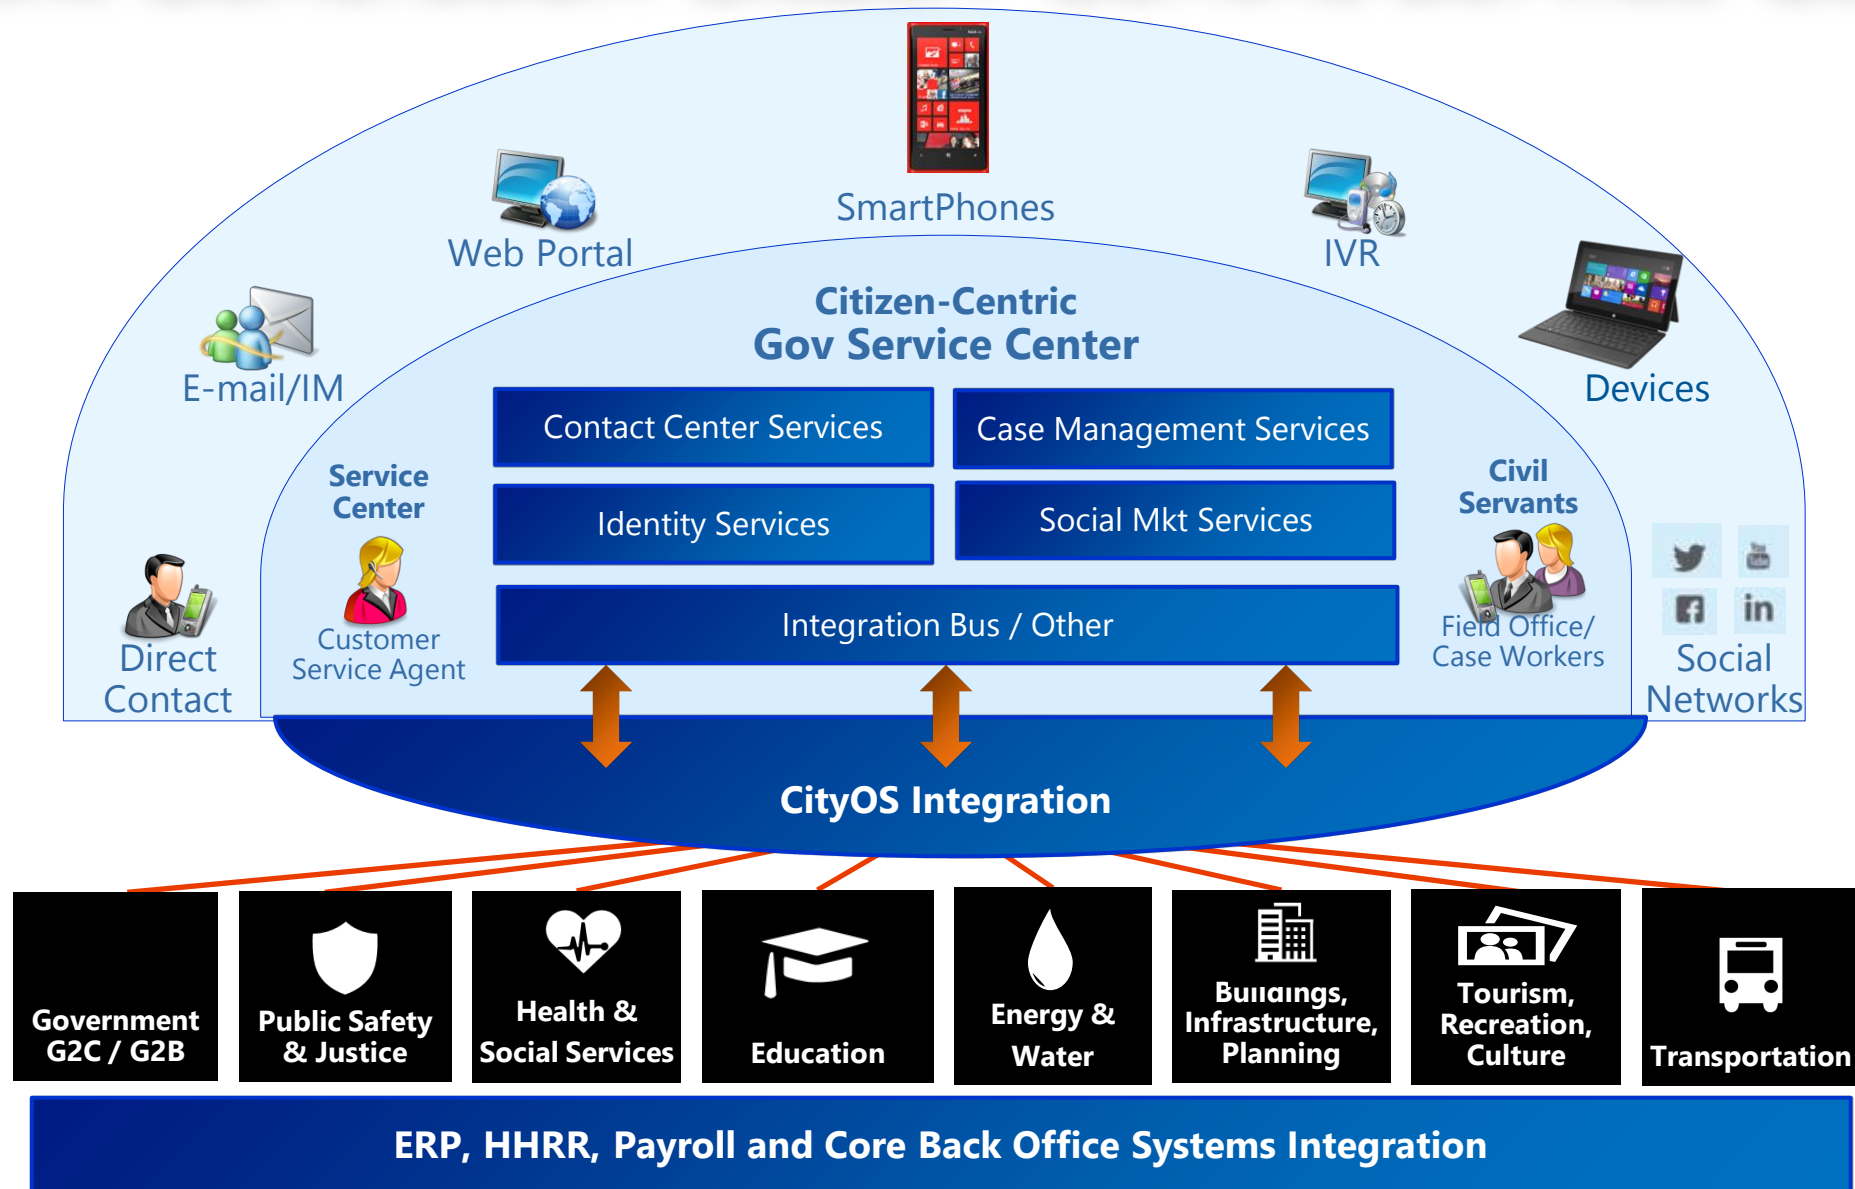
SmartPhones

Web Portal

IVR

E-mail/IM

Devices

Citizen-Centric
Gov Service Center

Contact Center Services

Case Management Services

Identity Services

Social Mkt Services

Integration Bus / Other

Service Center

Customer Service Agent

Civil Servants

Field Office/ Case Workers

Direct Contact

Social Networks

CityOS Integration

Government G2C / G2B

Public Safety & Justice

Health & Social Services

Education

Energy & Water

Buildings, Infrastructure, Planning

Tourism, Recreation, Culture

Transportation

ERP, HHRR, Payroll and Core Back Office Systems Integration